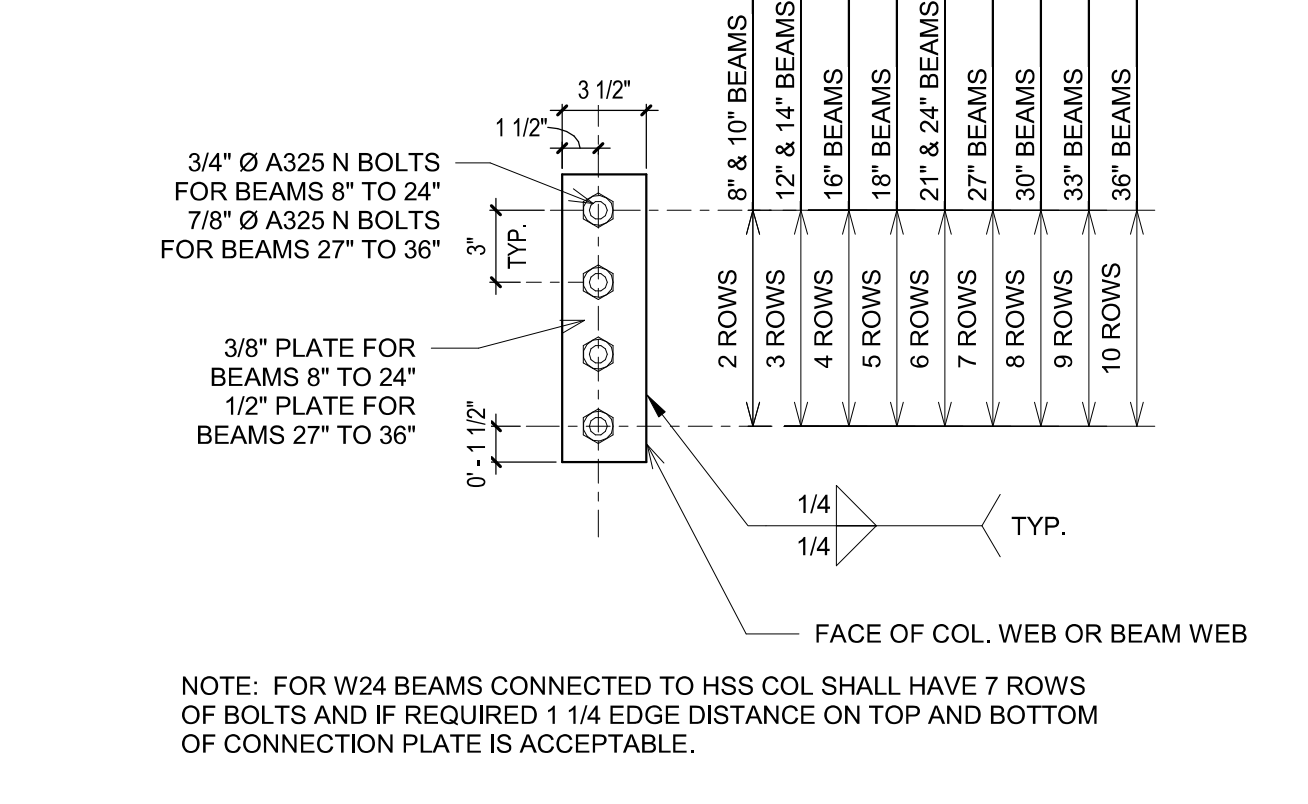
3 1/2"
1 1/2"
3/4" Ø A325 N BOLTS FOR BEAMS 8" TO 24"
7/8" Ø A325 N BOLTS FOR BEAMS 27" TO 36"
3"
TYP.
3/8" PLATE FOR BEAMS 8" TO 24"
1/2" PLATE FOR BEAMS 27" TO 36"
0' - 1 1/2"

8" & 10" BEAMS
12" & 14" BEAMS
16" BEAMS
18" BEAMS
21" & 24" BEAMS
27" BEAMS
30" BEAMS
33" BEAMS
36" BEAMS

2 ROWS
3 ROWS
4 ROWS
5 ROWS
6 ROWS
7 ROWS
8 ROWS
9 ROWS
10 ROWS

1/4
1/4
TYP.

FACE OF COL. WEB OR BEAM WEB

NOTE: FOR W24 BEAMS CONNECTED TO HSS COL SHALL HAVE 7 ROWS OF BOLTS AND IF REQUIRED 1 1/4 EDGE DISTANCE ON TOP AND BOTTOM OF CONNECTION PLATE IS ACCEPTABLE.